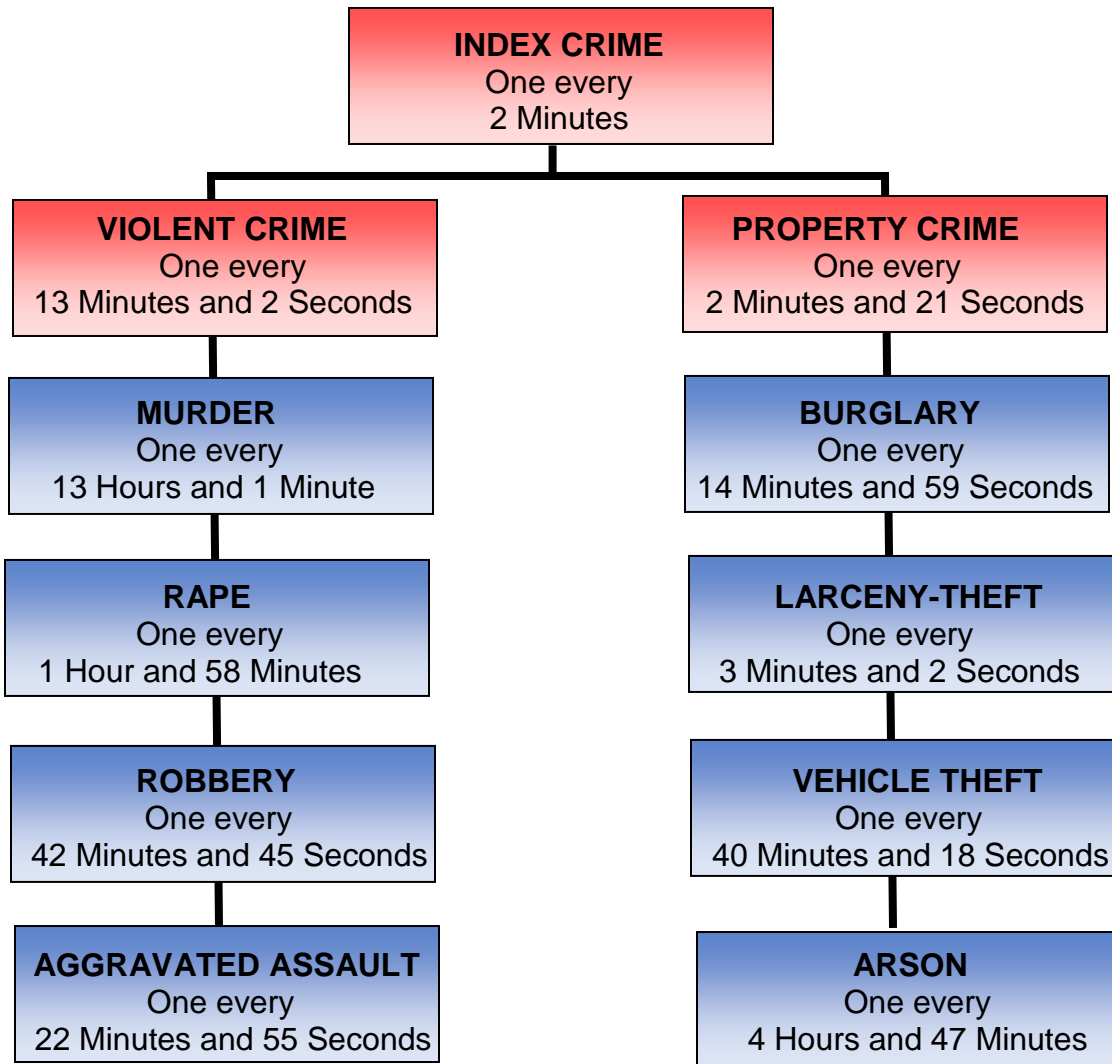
INDEX CRIME
One every
2 Minutes

VIOLENT CRIME
One every
13 Minutes and 2 Seconds

MURDER
One every
13 Hours and 1 Minute

RAPE
One every
1 Hour and 58 Minutes

ROBBERY
One every
42 Minutes and 45 Seconds

AGGRAVATED ASSAULT
One every
22 Minutes and 55 Seconds

PROPERTY CRIME
One every
2 Minutes and 21 Seconds

BURGLARY
One every
14 Minutes and 59 Seconds

LARCENY-THEFT
One every
3 Minutes and 2 Seconds

VEHICLE THEFT
One every
40 Minutes and 18 Seconds

ARSON
One every
4 Hours and 47 Minutes